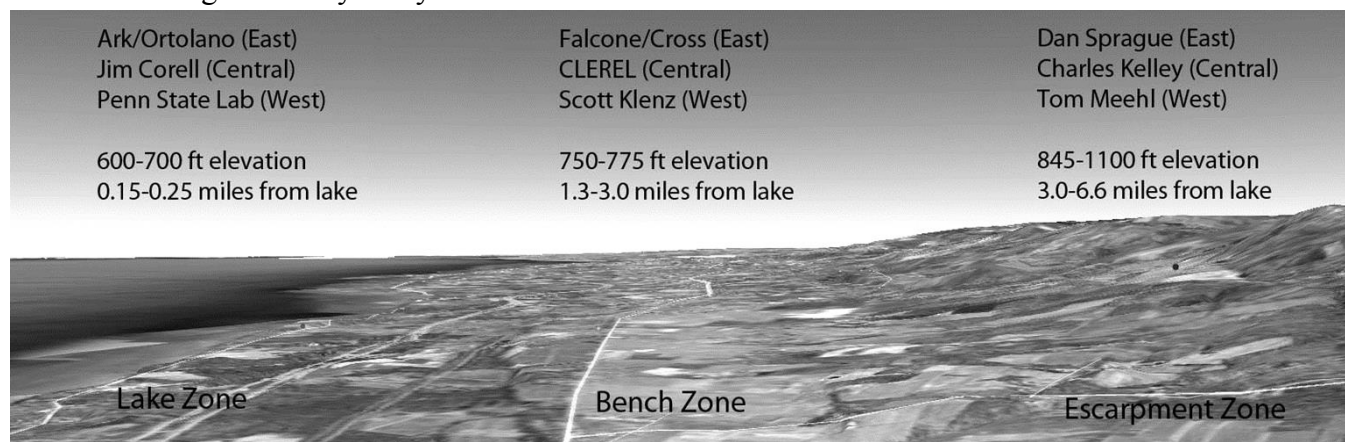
Ark/Ortolano (East)
Jim Corell (Central)
Penn State Lab (West)

600-700 ft elevation
0.15-0.25 miles from lake

Falcone/Cross (East)
CLEREL (Central)
Scott Klenz (West)

750-775 ft elevation
1.3-3.0 miles from lake

Dan Sprague (East)
Charles Kelley (Central)
Tom Meehl (West)

845-1100 ft elevation
3.0-6.6 miles from lake

Lake Zone

Bench Zone

Escarpment Zone